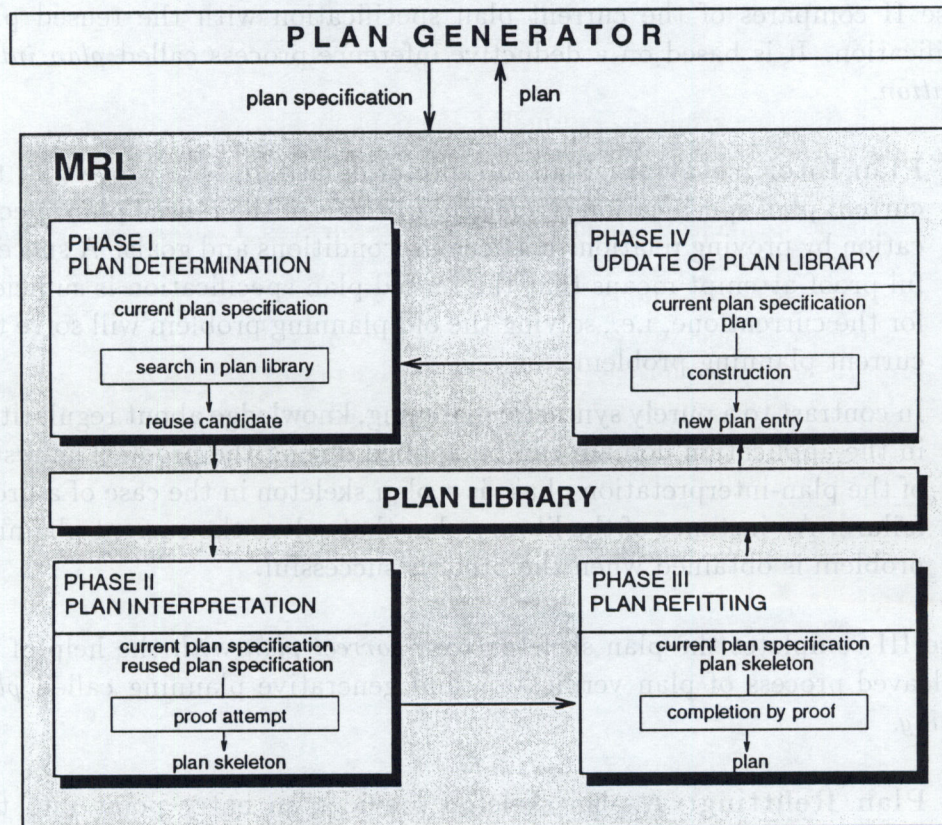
PLAN GENERATOR

plan specification

plan

MRL

PHASE I
PLAN DETERMINATION

current plan specification

search in plan library

reuse candidate

PHASE IV
UPDATE OF PLAN LIBRARY

current plan specification
plan

construction

new plan entry

PLAN LIBRARY

PHASE II
PLAN INTERPRETATION

current plan specification
reused plan specification

proof attempt

plan skeleton

PHASE III
PLAN REFITTING

current plan specification
plan skeleton

completion by proof

plan